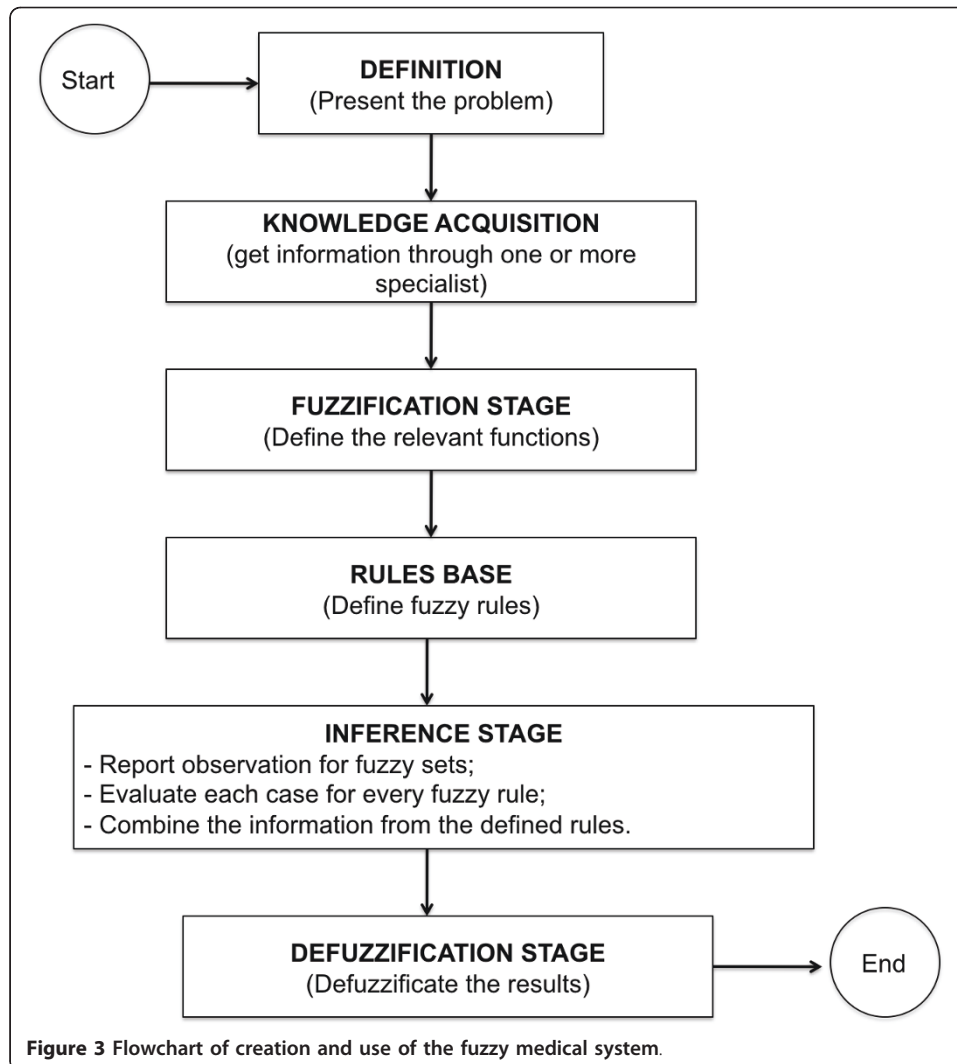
Start

DEFINITION
(Present the problem)

KNOWLEDGE ACQUISITION
(get information through one or more specialist)

FUZZIFICATION STAGE
(Define the relevant functions)

RULES BASE
(Define fuzzy rules)

INFERENCE STAGE
- Report observation for fuzzy sets;
- Evaluate each case for every fuzzy rule;
- Combine the information from the defined rules.

DEFUZZIFICATION STAGE
(Defuzzificate the results)

End

Figure 3 Flowchart of creation and use of the fuzzy medical system.